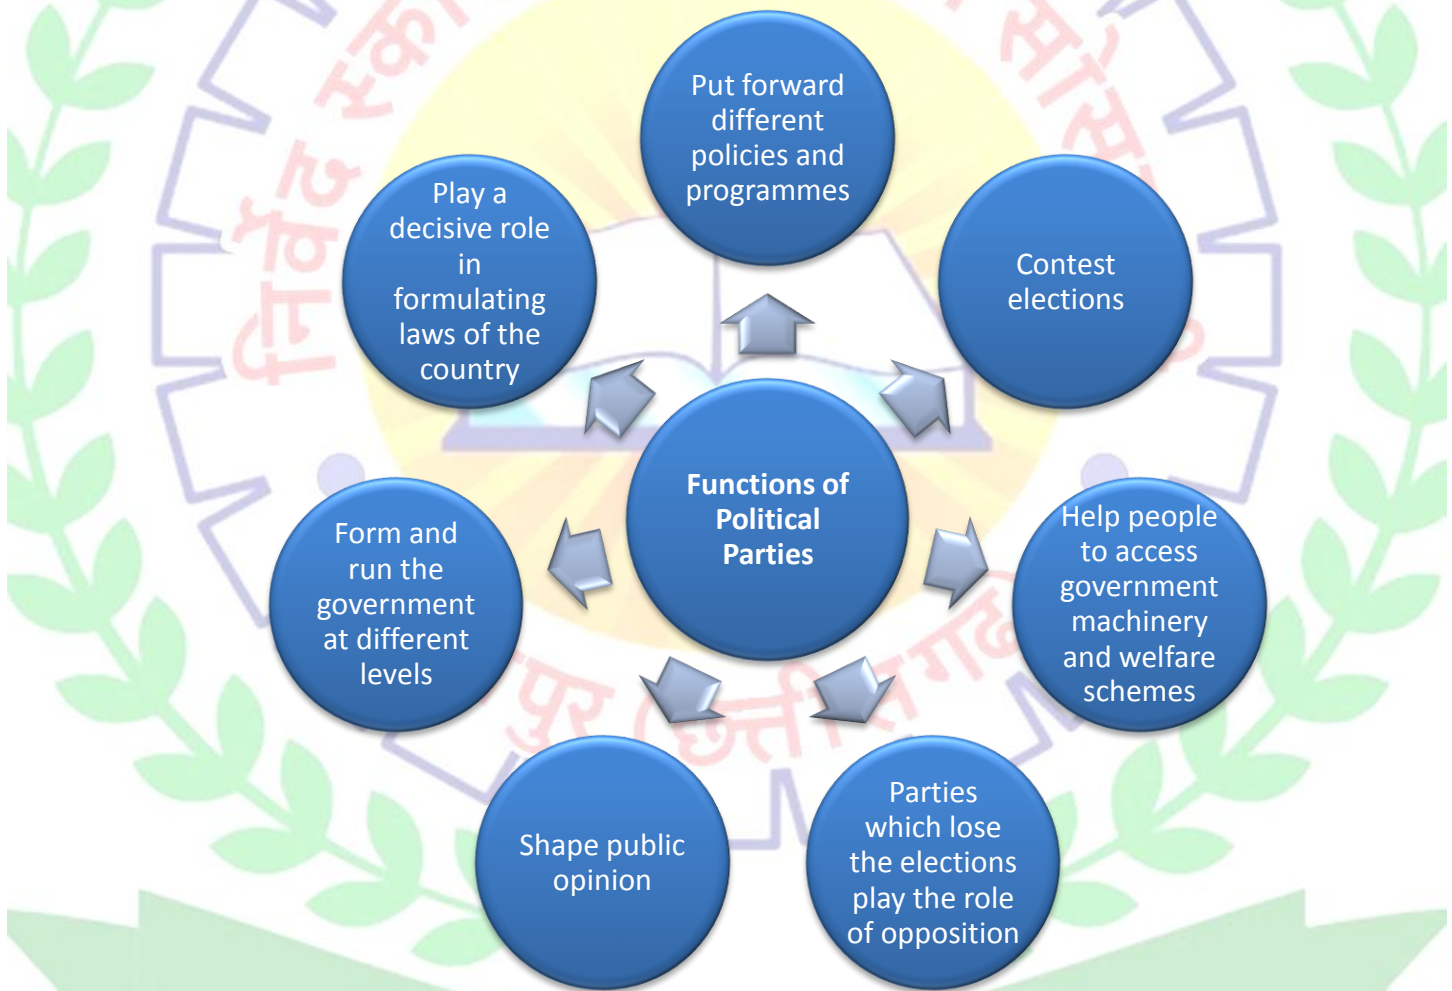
Functions of Political Parties

Put forward different policies and programmes

Contest elections

Help people to access government machinery and welfare schemes

Parties which lose the elections play the role of opposition

Shape public opinion

Form and run the government at different levels

Play a decisive role in formulating laws of the country